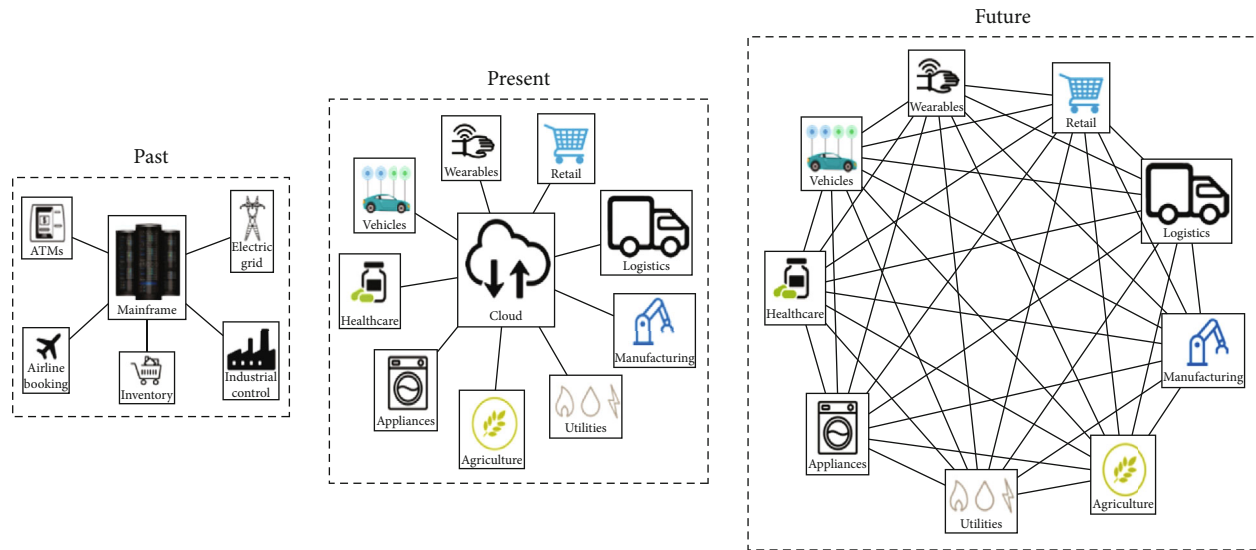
Past

ATMs
Electric grid
Mainframe
Airline booking
Inventory
Industrial control

Present

Wearables
Retail
Vehicles
Logistics
Healthcare
Cloud
Manufacturing
Appliances
Utilities
Agriculture

Future

Wearables
Retail
Vehicles
Logistics
Healthcare
Manufacturing
Appliances
Agriculture
Utilities